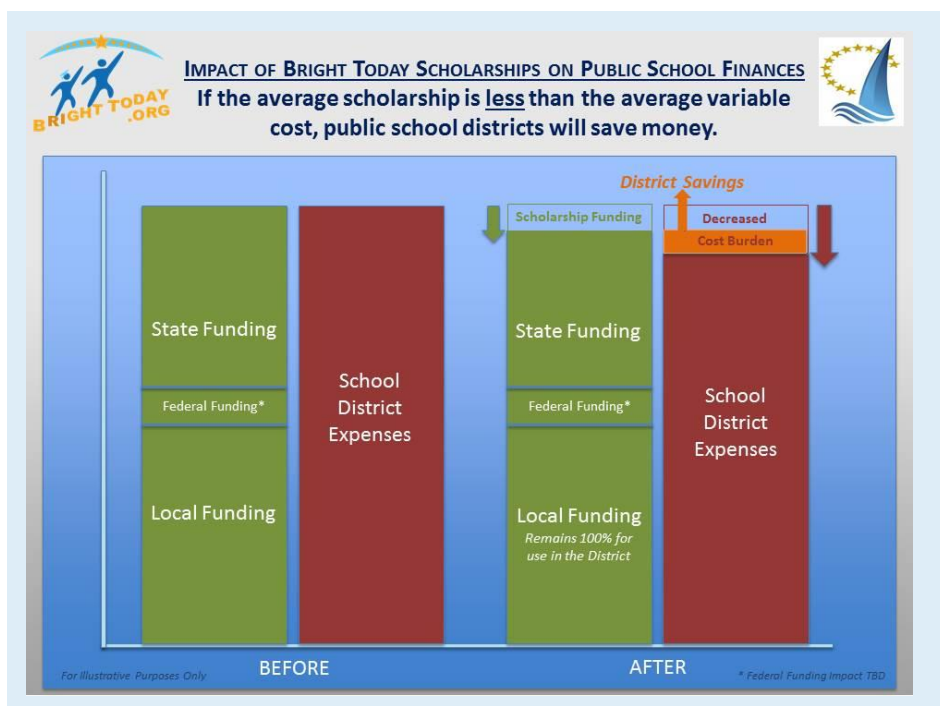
BRIGHT TODAY.ORG

IMPACT OF BRIGHT TODAY SCHOLARSHIPS ON PUBLIC SCHOOL FINANCES

If the average scholarship is less than the average variable cost, public school districts will save money.

State Funding

Federal Funding*

Local Funding

School District Expenses

District Savings

Scholarship Funding

Decreased Cost Burden

State Funding

Federal Funding*

Local Funding
Remains 100% for use in the District

School District Expenses

For Illustrative Purposes Only

BEFORE

AFTER

* Federal Funding Impact TBD